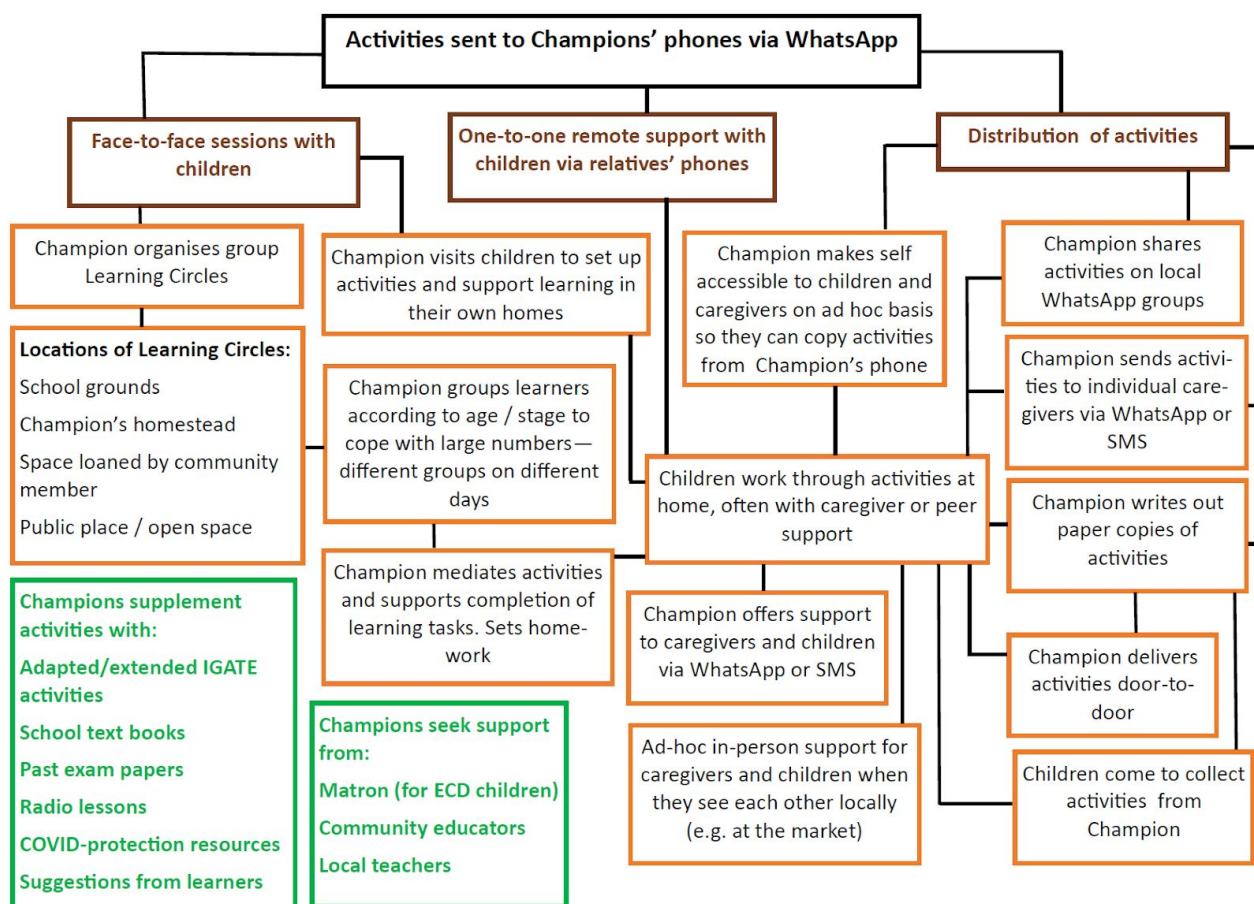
Activities sent to Champions' phones via WhatsApp

Face-to-face sessions with children

One-to-one remote support with children via relatives' phones

Distribution of activities

Champion organises group Learning Circles

Champion visits children to set up activities and support learning in their own homes

Champion makes self accessible to children and caregivers on ad hoc basis so they can copy activities from Champion's phone

Champion shares activities on local WhatsApp groups

Locations of Learning Circles:
School grounds
Champion's homestead
Space loaned by community member
Public place / open space

Champion groups learners according to age / stage to cope with large numbers—different groups on different days

Champion sends activities to individual caregivers via WhatsApp or SMS

Children work through activities at home, often with caregiver or peer support

Champion writes out paper copies of activities

Champions supplement activities with:
Adapted/extended IGATE activities
School text books
Past exam papers
Radio lessons
COVID-protection resources
Suggestions from learners

Champion mediates activities and supports completion of learning tasks. Sets homework

Champion offers support to caregivers and children via WhatsApp or SMS

Champion delivers activities door-to-door

Champions seek support from:
Matron (for ECD children)
Community educators
Local teachers

Ad-hoc in-person support for caregivers and children when they see each other locally (e.g. at the market)

Children come to collect activities from Champion